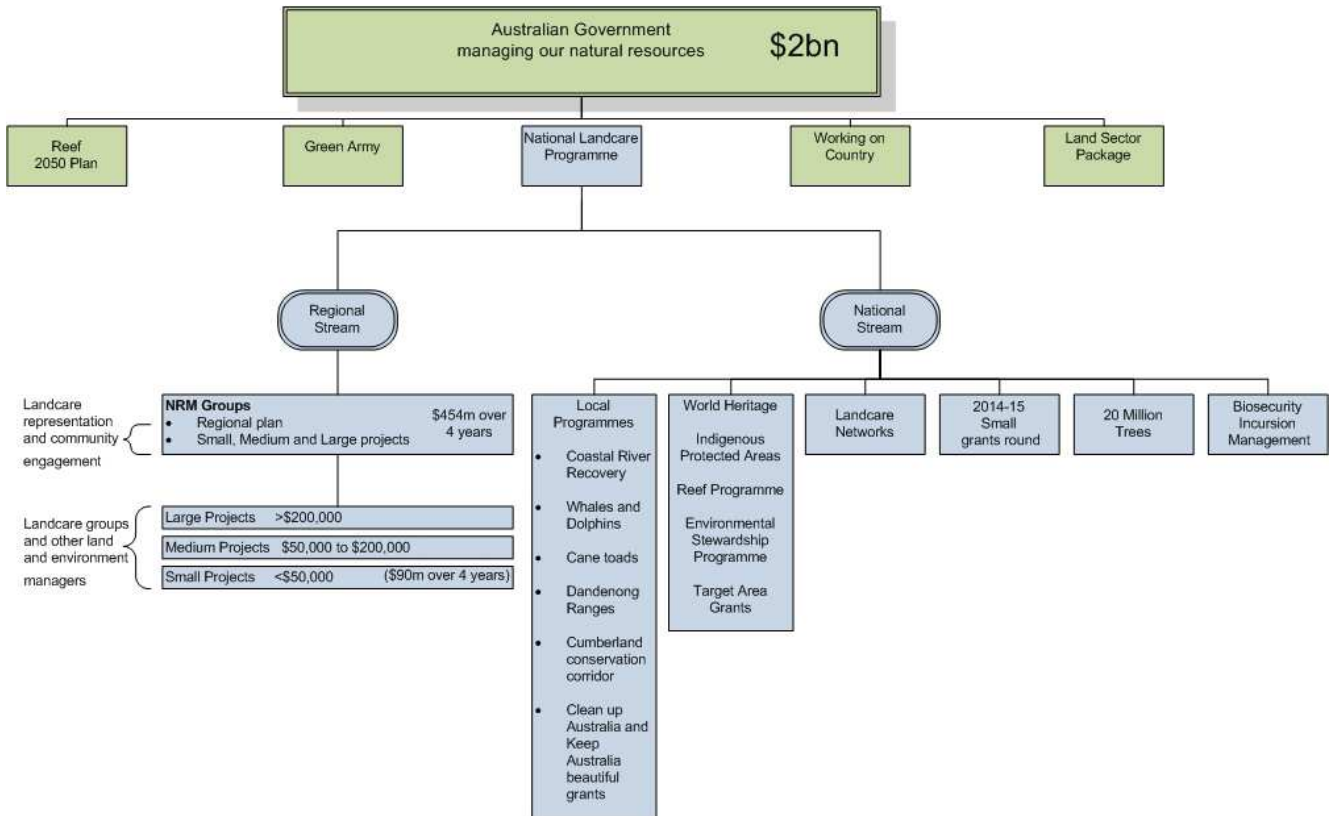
Australian Government
managing our natural resources $2bn

Reef 2050 Plan

Green Army

National Landcare Programme

Working on Country

Land Sector Package

Regional Stream

National Stream

Landcare representation and community engagement

NRM Groups
• Regional plan
• Small, Medium and Large projects
$454m over 4 years

Landcare groups and other land and environment managers

Large Projects >$200,000
Medium Projects $50,000 to $200,000
Small Projects <$50,000 ($90m over 4 years)

Local Programmes
• Coastal River Recovery
• Whales and Dolphins
• Cane toads
• Dandenong Ranges
• Cumberland conservation corridor
• Clean up Australia and Keep Australia beautiful grants

World Heritage
Indigenous Protected Areas
Reef Programme
Environmental Stewardship Programme
Target Area Grants

Landcare Networks

2014-15 Small grants round

20 Million Trees

Biosecurity Incursion Management